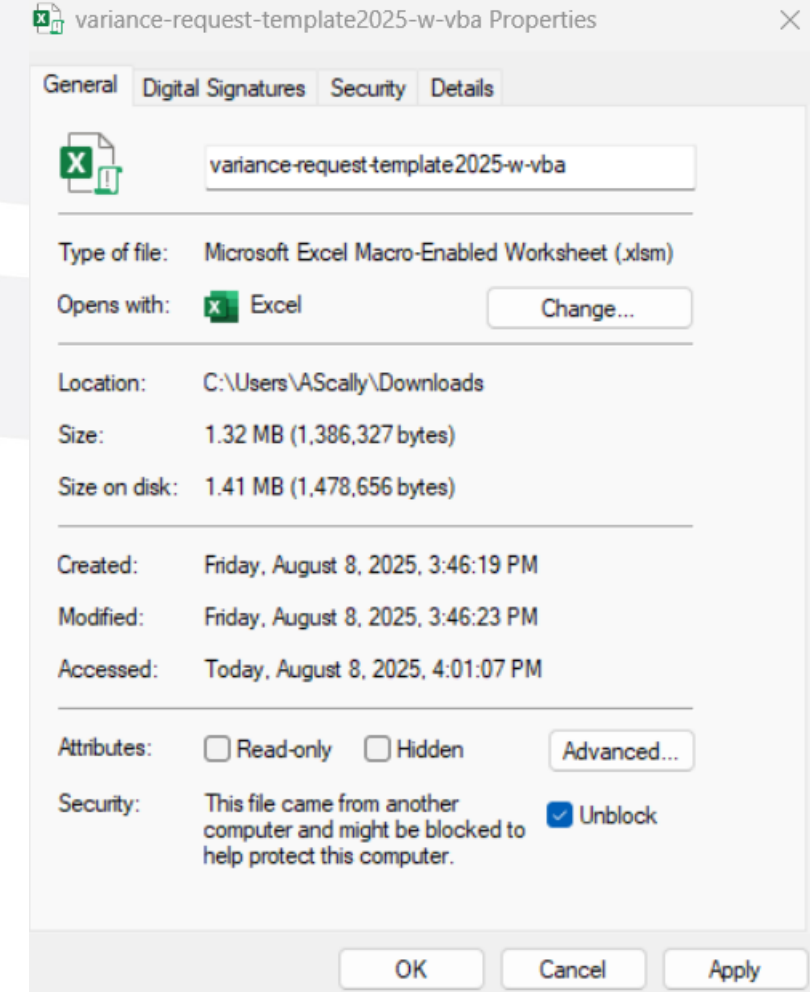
variance-request-template2025-w-vba Properties

General | Digital Signatures | Security | Details

variance-request-template2025-w-vba

Type of file: Microsoft Excel Macro-Enabled Worksheet (.xlsm)

Opens with: Excel Change...

Location: C:\Users\AScally\Downloads

Size: 1.32 MB (1,386,327 bytes)

Size on disk: 1.41 MB (1,478,656 bytes)

Created: Friday, August 8, 2025, 3:46:19 PM

Modified: Friday, August 8, 2025, 3:46:23 PM

Accessed: Today, August 8, 2025, 4:01:07 PM

Attributes: Read-only Hidden Advanced...

Security: This file came from another computer and might be blocked to help protect this computer. Unblock

OK Cancel Apply